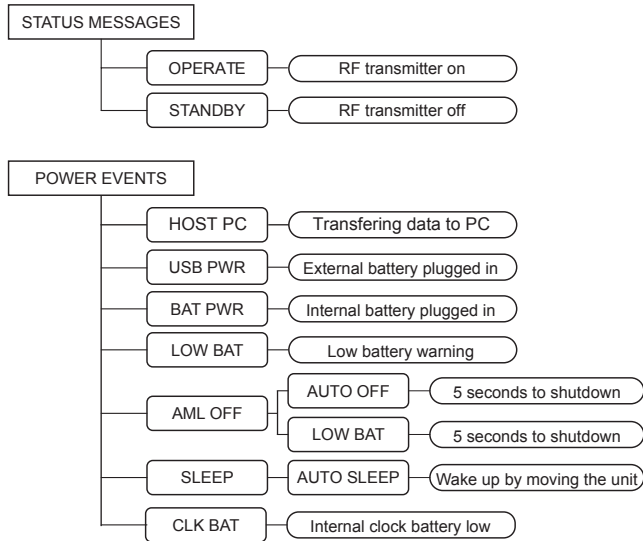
STATUS MESSAGES

OPERATE

RF transmitter on

STANDBY

RF transmitter off

POWER EVENTS

HOST PC

Transfering data to PC

USB PWR

External battery plugged in

BAT PWR

Internal battery plugged in

LOW BAT

Low battery warning

AML OFF

AUTO OFF

5 seconds to shutdown

LOW BAT

5 seconds to shutdown

SLEEP

AUTO SLEEP

Wake up by moving the unit

CLK BAT

Internal clock battery low